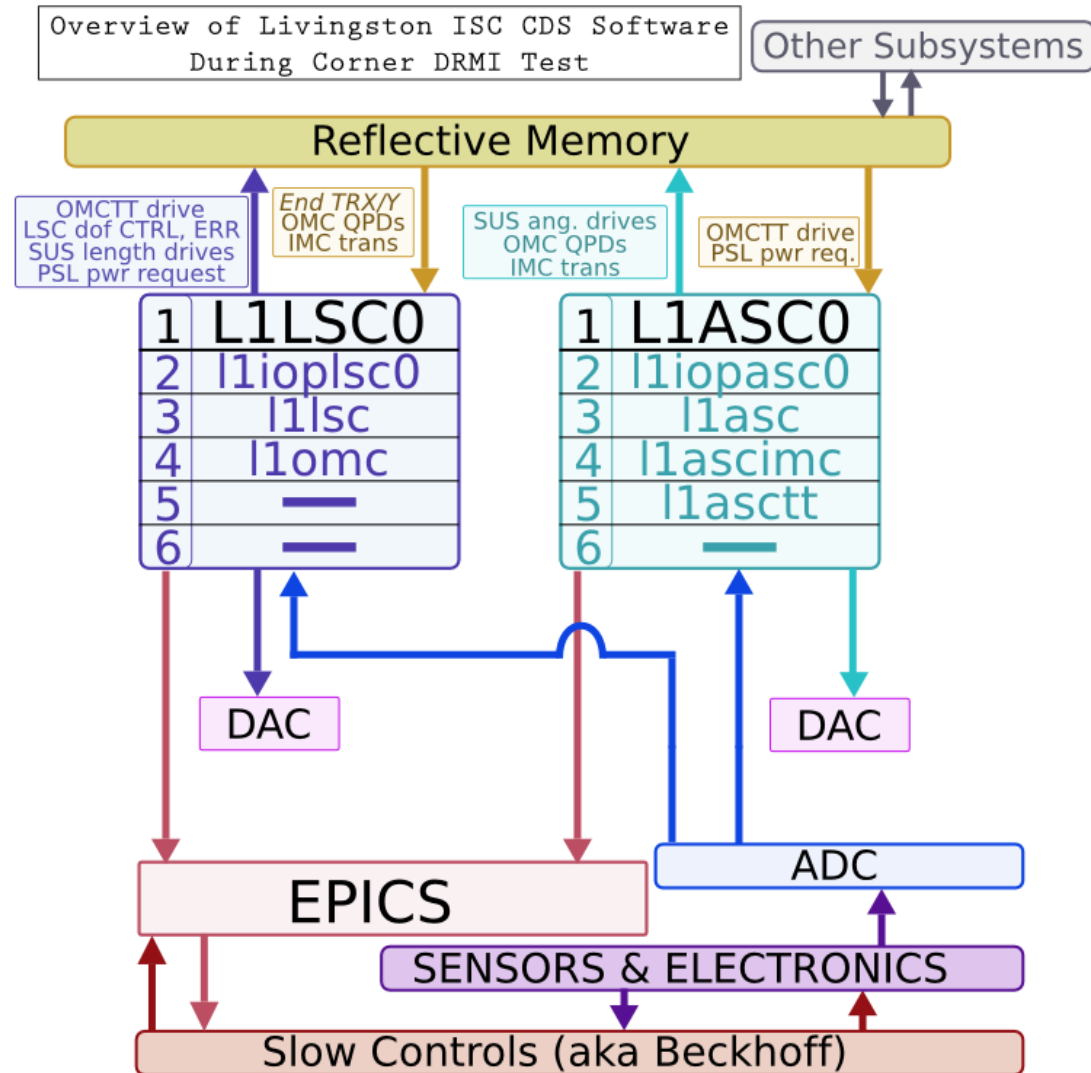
Overview of Livingston ISC CDS Software During Corner DRMI Test

Other Subsystems

Reflective Memory

OMCTT drive
LSC dof CTRL, ERR
SUS length drives
PSL pwr request

End TRX/Y
OMC QPDs
IMC trans

SUS ang. drives
OMC QPDs
IMC trans

OMCTT drive
PSL pwr req.

| 1 | L1LSC0 |
|---|---|
| 2 | l1ioplsc0 |
| 3 | l1lsc |
| 4 | l1omc |
| 5 | — |
| 6 | — |

| 1 | L1ASC0 |
|---|---|
| 2 | l1iopasc0 |
| 3 | l1asc |
| 4 | l1ascimc |
| 5 | l1asctt |
| 6 | — |

DAC

DAC

EPICS

ADC

SENSORS & ELECTRONICS

Slow Controls (aka Beckhoff)